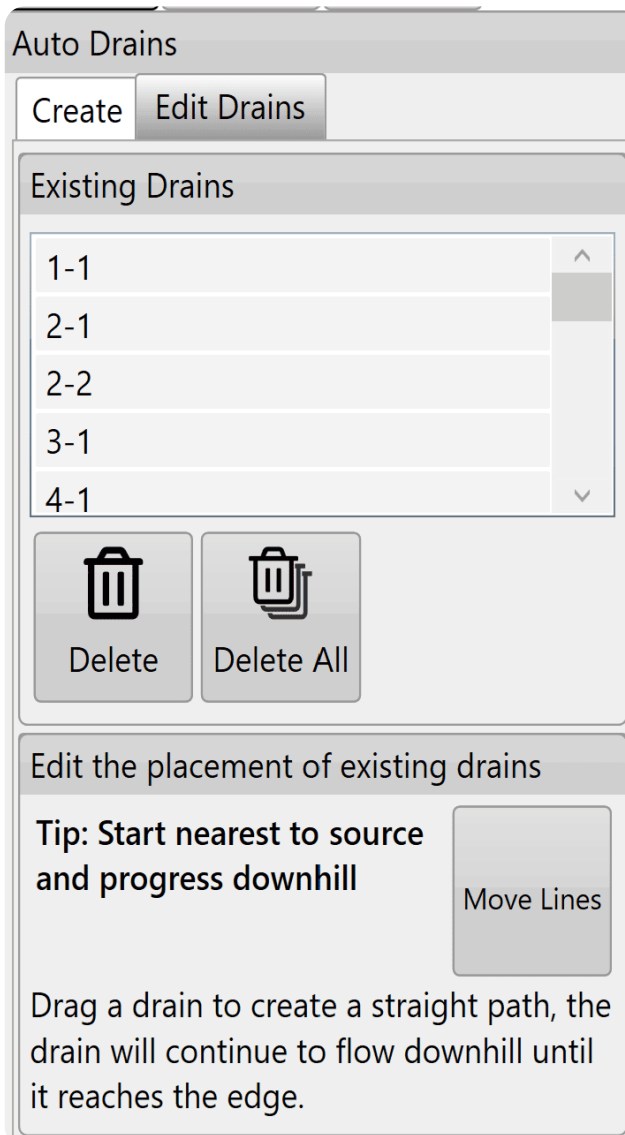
Auto Drains

Create

Edit Drains

Existing Drains

1-1

2-1

2-2

3-1

4-1

Delete

Delete All

Edit the placement of existing drains

Tip: Start nearest to source and progress downhill

Move Lines

Drag a drain to create a straight path, the drain will continue to flow downhill until it reaches the edge.